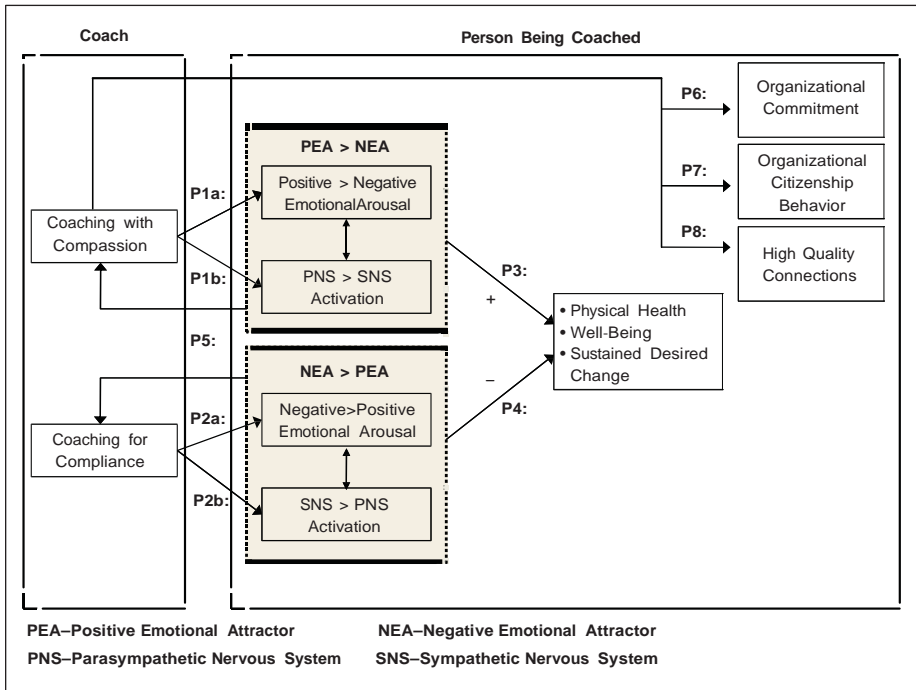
Coach

Person Being Coached

P6:
Organizational Commitment

P7:
Organizational Citizenship Behavior

P8:
High Quality Connections

PEA > NEA

P1a:
Positive > Negative EmotionalArousal

Coaching with Compassion

P1b:
PNS > SNS Activation

P3:
+

• Physical Health
• Well-Being
• Sustained Desired Change

P5:

NEA > PEA

–

P4:

P2a:
Negative>Positive Emotional Arousal

Coaching for Compliance

P2b:
SNS > PNS Activation

PEA–Positive Emotional Attractor
NEA–Negative Emotional Attractor
PNS–Parasympathetic Nervous System
SNS–Sympathetic Nervous System